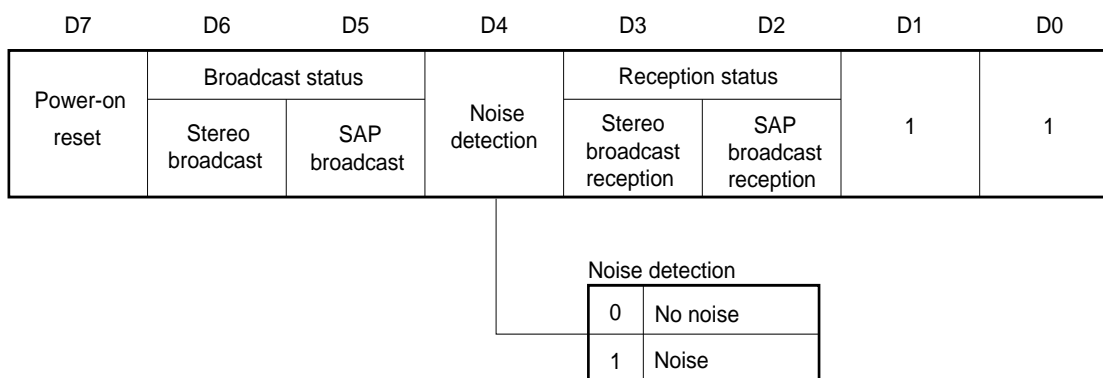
| D7 | D6 | D5 | D4 | D3 | D2 | D1 | D0 |
|---|---|---|---|---|---|---|---|
| Power-on reset | Broadcast status: Stereo broadcast | Broadcast status: SAP broadcast | Noise detection | Reception status: Stereo broadcast reception | Reception status: SAP broadcast reception | 1 | 1 |

Noise detection

| | |
|---|---|
| 0 | No noise |
| 1 | Noise |